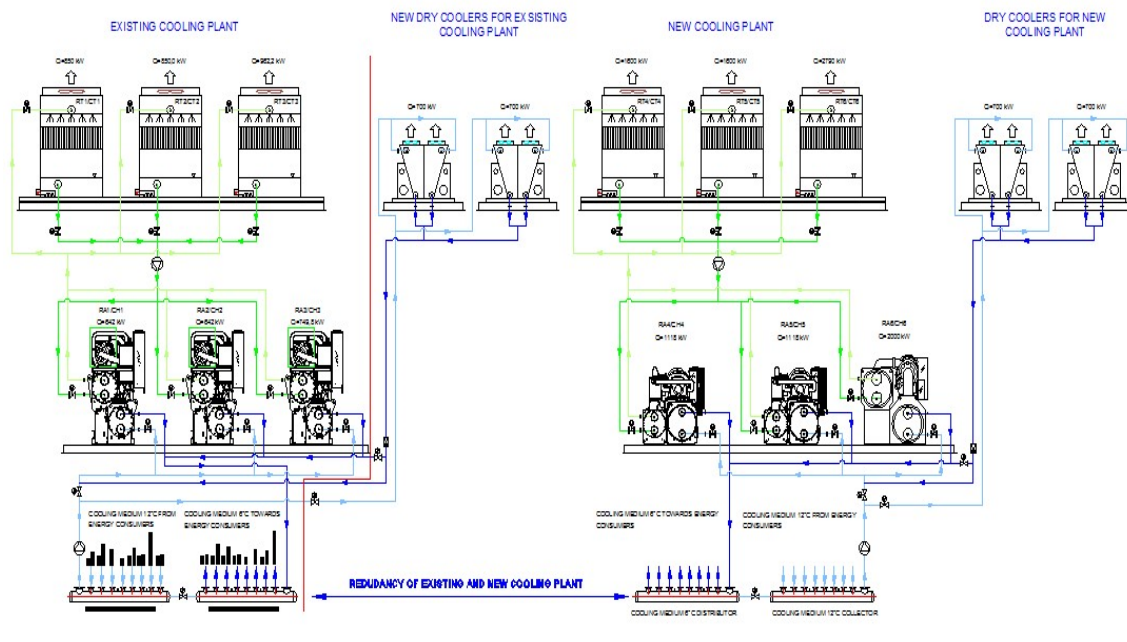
EXISTING COOLING PLANT

NEW DRY COOLERS FOR EXSISTING COOLING PLANT

NEW COOLING PLANT

DRY COOLERS FOR NEW COOLING PLANT

Q=650 kW

Q=650,0 kW

Q=952,2 kW

RT1/CT1

RT2/CT2

RT3/CT3

Q=700 kW

Q=700 kW

Q=1600 kW

Q=1600 kW

Q=2790 kW

RT4/CT4

RT5/CT5

RT6/CT6

Q=700 kW

Q=700 kW

RA1/CH1
Q=542 kW

RA2/CH2
Q=542 kW

RA3/CH3
Q=749,5 kW

RA4/CH4
Q=1115 kW

RA5/CH5
Q=1115 kW

RA6/CH6
Q=2000 kW

COOLING MEDIUM 12°C FROM ENERGY CONSUMERS

COOLING MEDIUM 6°C TOWARDS ENERGY CONSUMERS

COOLING MEDIUM 6°C TOWARDS ENERGY CONSUMERS

COOLING MEDIUM 12°C FROM ENERGY CONSUMERS

REDUDANCY OF EXISTING AND NEW COOLING PLANT

COOLING MEDIUM 6°C DISTRIBUTOR

COOLING MEDIUM 12°C COLLECTOR